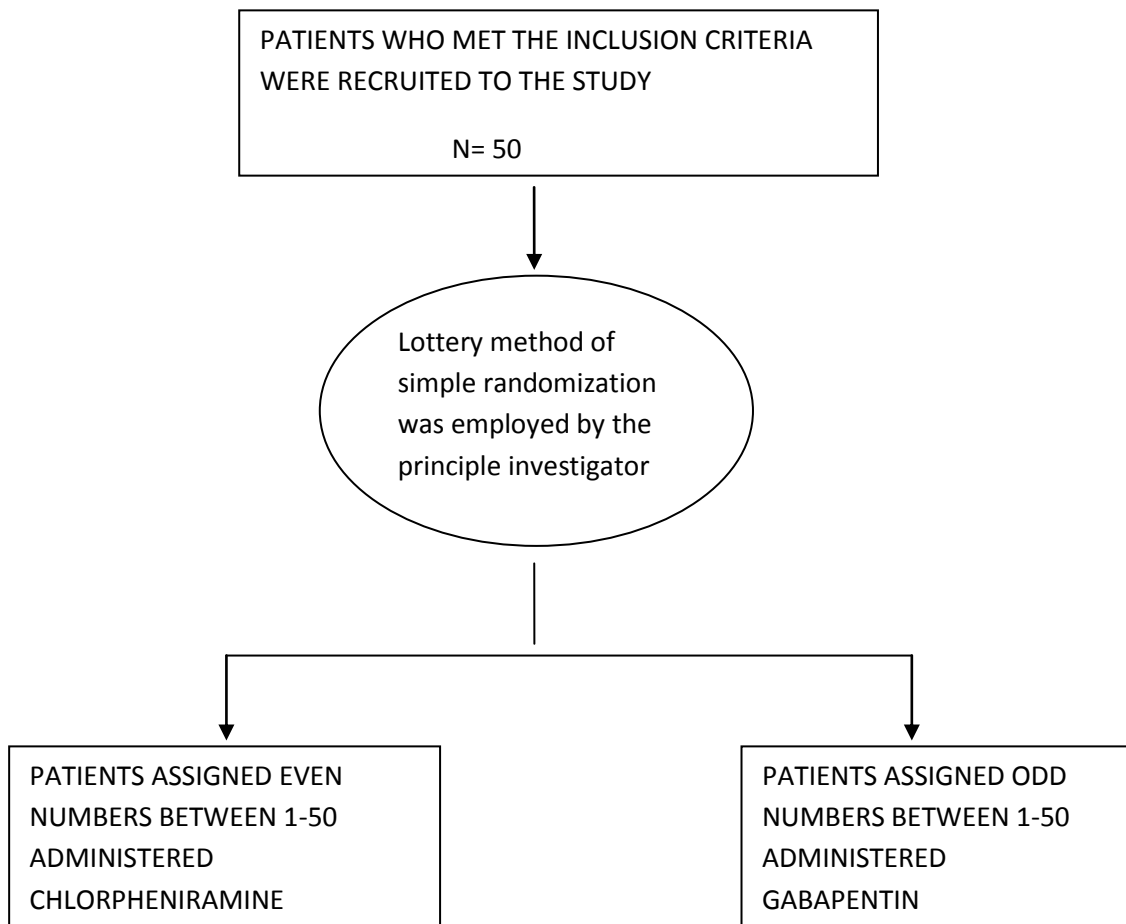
PATIENTS WHO MET THE INCLUSION CRITERIA WERE RECRUITED TO THE STUDY

N= 50

Lottery method of simple randomization was employed by the principle investigator

PATIENTS ASSIGNED EVEN NUMBERS BETWEEN 1-50 ADMINISTERED CHLORPHENIRAMINE

PATIENTS ASSIGNED ODD NUMBERS BETWEEN 1-50 ADMINISTERED GABAPENTIN